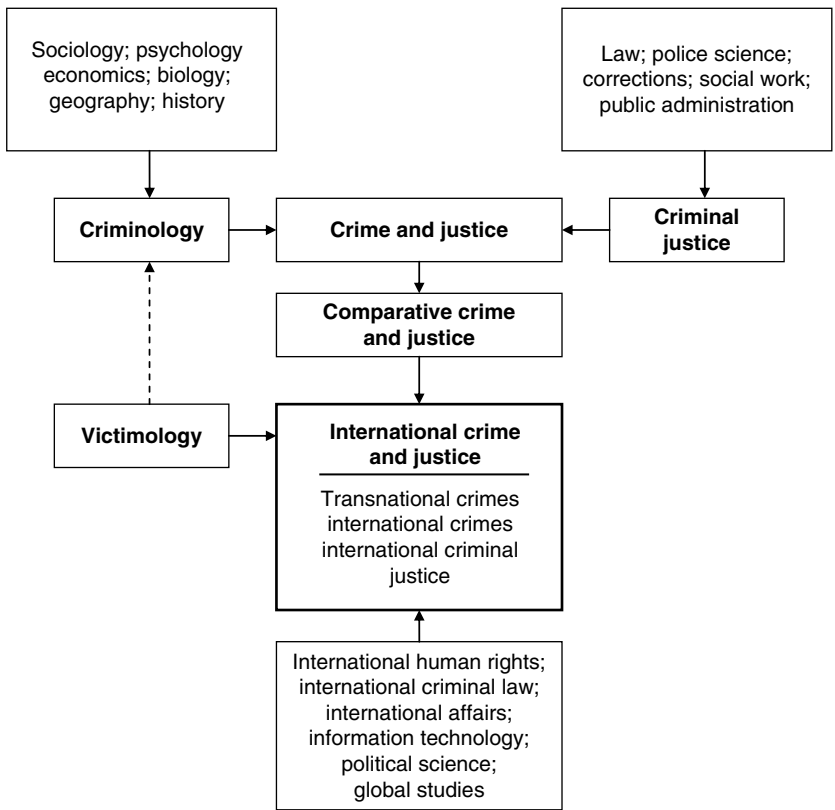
Sociology; psychology economics; biology; geography; history

Law; police science; corrections; social work; public administration

Criminology

Crime and justice

Criminal justice

Comparative crime and justice

Victimology

International crime and justice

Transnational crimes international crimes international criminal justice

International human rights; international criminal law; international affairs; information technology; political science; global studies